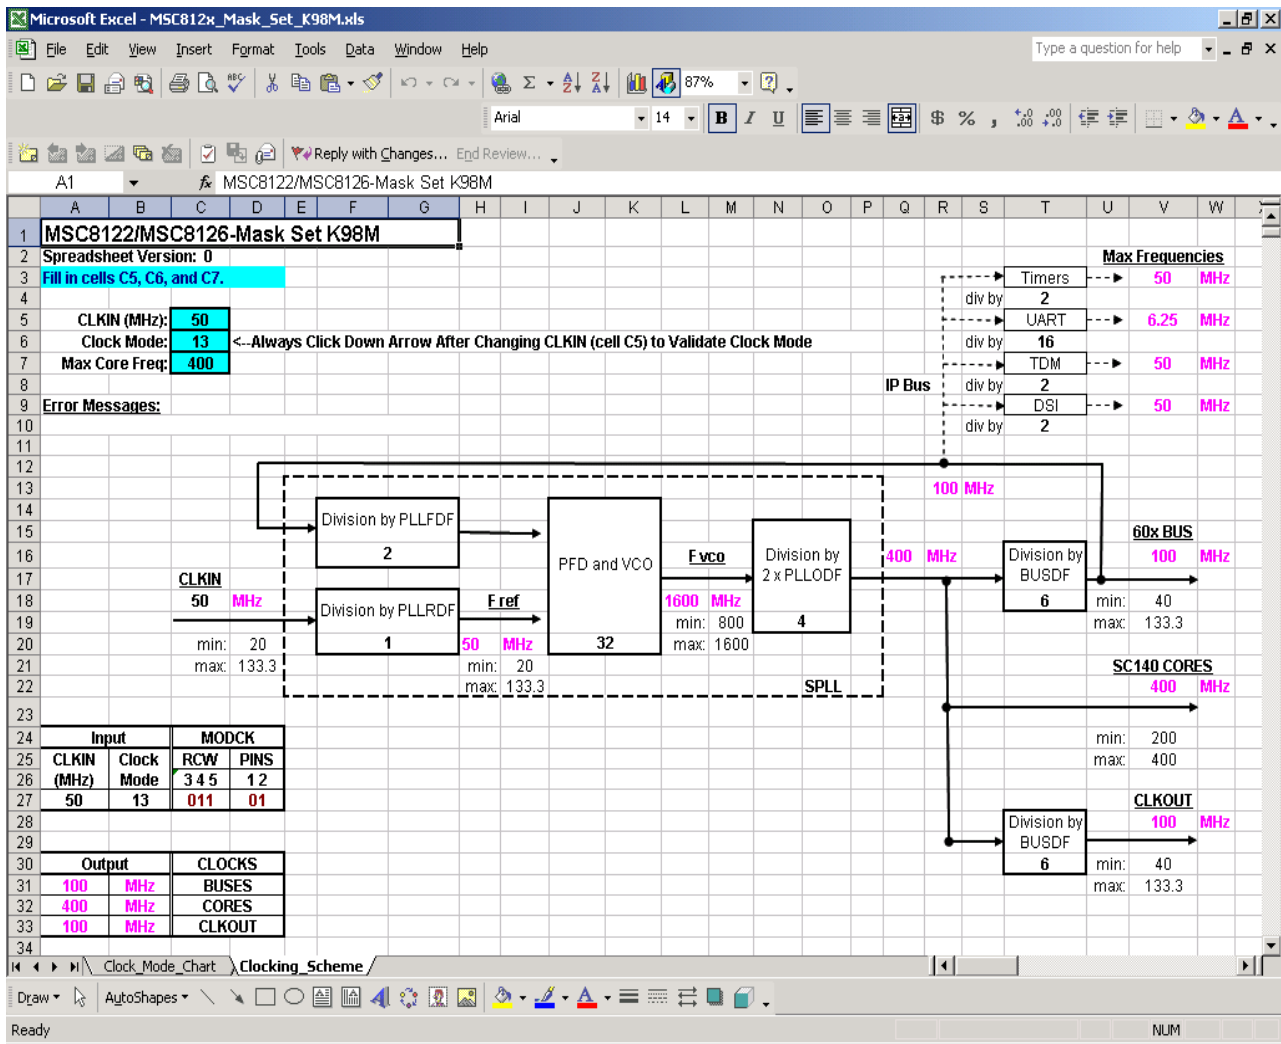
Microsoft Excel - MSC812x_Mask_Set_K98M.xls

File Edit View Insert Format Tools Data Window Help

Type a question for help

87%

Arial 14

B I U

$ %

Reply with Changes... End Review...

A1 MSC8122/MSC8126-Mask Set K98M

| | A | B | C | D | E | F | G | H | I | J | K | L | M | N | O | P | Q | R | S | T | U | V | W |
|---|---|---|---|---|---|---|---|---|---|---|---|---|---|---|---|---|---|---|---|---|---|---|---|
| 1 | MSC8122/MSC8126-Mask Set K98M | | | | | | | | | | | | | | | | | | | | | | |

Spreadsheet Version: 0

Fill in cells C5, C6, and C7.

CLKIN (MHz): 50

Clock Mode: 13 <--Always Click Down Arrow After Changing CLKIN (cell C5) to Validate Clock Mode

Max Core Freq: 400

Error Messages:

Max Frequencies

Timers 50 MHz
div by 2

UART 6.25 MHz
div by 16

TDM 50 MHz
IP Bus div by 2

DSI 50 MHz
div by 2

100 MHz

Division by PLLFDF
2

PFD and VCO
32

Fvco
1600 MHz
min: 800
max: 1600

Division by 2 x PLLODF
4

400 MHz

Division by BUSDF
6

60x BUS
100 MHz
min: 40
max: 133.3

CLKIN
50 MHz
min: 20
max: 133.3

Division by PLLRDF
1

Fref
50 MHz
min: 20
max: 133.3

SPLL

SC140 CORES
400 MHz
min: 200
max: 400

CLKOUT
100 MHz

Division by BUSDF
6
min: 40
max: 133.3

| Input | | MODCK | |
|---|---|---|---|
| CLKIN | Clock | RCW | PINS |
| (MHz) | Mode | 3 4 5 | 1 2 |
| 50 | 13 | 011 | 01 |

| Output | | CLOCKS |
|---|---|---|
| 100 | MHz | BUSES |
| 400 | MHz | CORES |
| 100 | MHz | CLKOUT |

Clock_Mode_Chart Clocking_Scheme

Draw AutoShapes

Ready NUM